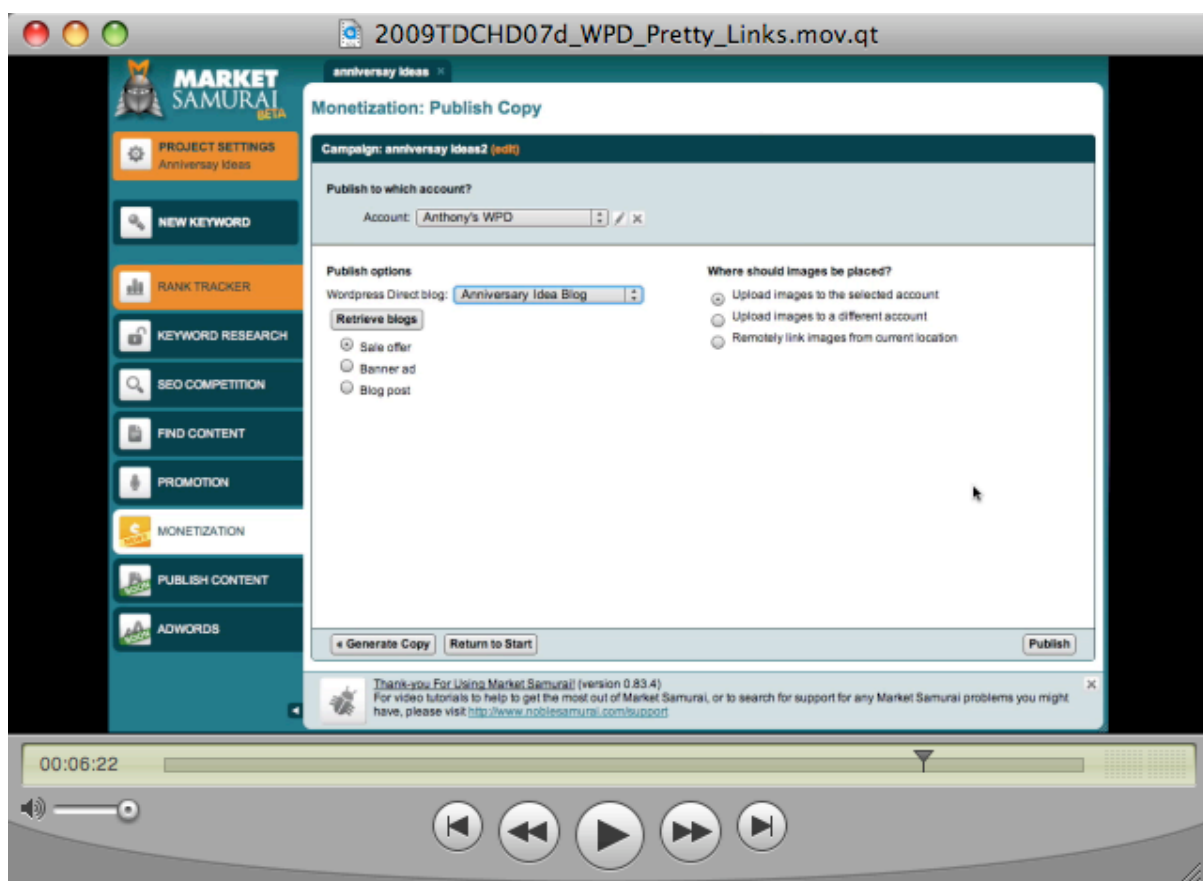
2009TDCHD07d_WPD_Pretty_Links.mov.qt

MARKET SAMURAI BETA

PROJECT SETTINGS
Anniversay Ideas

NEW KEYWORD

RANK TRACKER

KEYWORD RESEARCH

SEO COMPETITION

FIND CONTENT

PROMOTION

MONETIZATION

PUBLISH CONTENT

ADWORDS

anniversay ideas ×

Monetization: Publish Copy

Campaign: anniversay ideas2 (edit)

Publish to which account?

Account: Anthony's WPD

Publish options

Wordpress Direct blog: Anniversary Idea Blog

Retrieve blogs

Sale offer

Banner ad

Blog post

Where should images be placed?

Upload images to the selected account

Upload images to a different account

Remotely link images from current location

« Generate Copy

Return to Start

Publish

Thank-you For Using Market Samurai! (version 0.83.4)
For video tutorials to help to get the most out of Market Samurai, or to search for support for any Market Samurai problems you might have, please visit http://www.noblesamurai.com/support

00:06:22